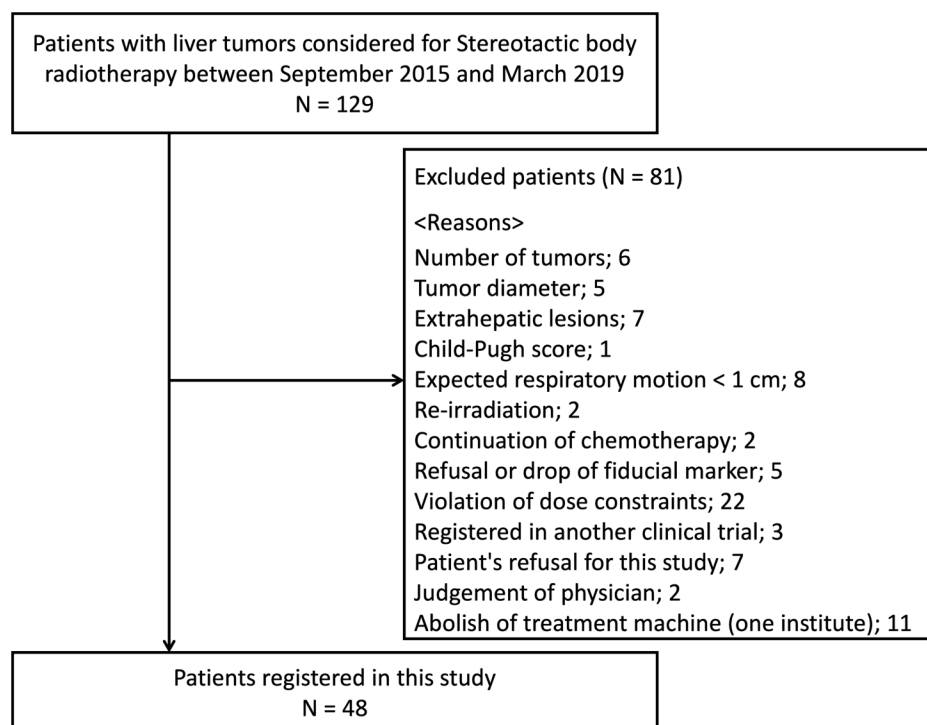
Patients with liver tumors considered for Stereotactic body radiotherapy between September 2015 and March 2019
N = 129

Excluded patients (N = 81)

<Reasons>
Number of tumors; 6
Tumor diameter; 5
Extrahepatic lesions; 7
Child-Pugh score; 1
Expected respiratory motion < 1 cm; 8
Re-irradiation; 2
Continuation of chemotherapy; 2
Refusal or drop of fiducial marker; 5
Violation of dose constraints; 22
Registered in another clinical trial; 3
Patient's refusal for this study; 7
Judgement of physician; 2
Abolish of treatment machine (one institute); 11

Patients registered in this study
N = 48